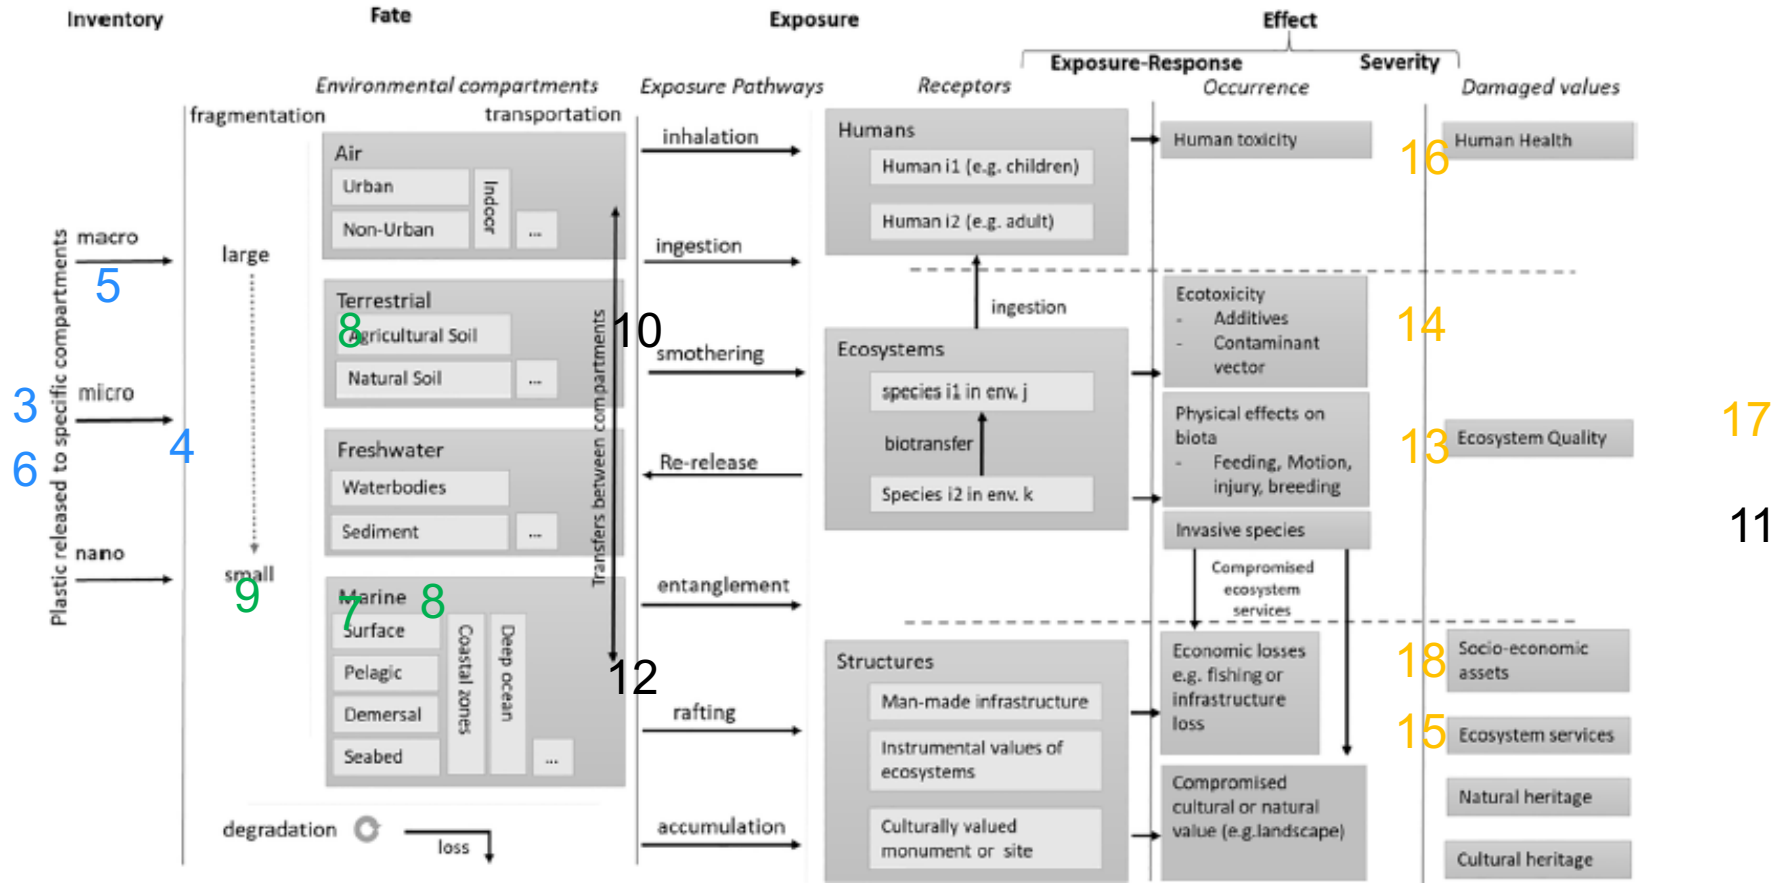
Inventory

Fate

Exposure

Effect

Exposure-Response

Severity

Environmental compartments

Exposure Pathways

Receptors

Occurrence

Damaged values

fragmentation

transportation

Plastic released to specific compartments

macro

5

3

micro

6

nano

4

large

small

9

Air

Urban

Non-Urban

Indoor

...

Terrestrial

8

Agricultural Soil

Natural Soil

...

Freshwater

Waterbodies

Sediment

...

Marine

7

8

Surface

Pelagic

Demersal

Seabed

Coastal zones

Deep ocean

...

Transfers between compartments

10

12

degradation

loss

inhalation

ingestion

smothering

Re-release

entanglement

rafting

accumulation

Humans

Human i1 (e.g. children)

Human i2 (e.g. adult)

ingestion

Ecosystems

species i1 in env. j

biotransfer

Species i2 in env. k

Structures

Man-made infrastructure

Instrumental values of ecosystems

Culturally valued monument or site

Human toxicity

16

Ecotoxicity
- Additives
- Contaminant vector

14

Physical effects on biota
- Feeding, Motion, injury, breeding

13

Invasive species

Compromised ecosystem services

Economic losses e.g. fishing or infrastructure loss

18

15

Compromised cultural or natural value (e.g.landscape)

Human Health

Ecosystem Quality

17

11

Socio-economic assets

Ecosystem services

Natural heritage

Cultural heritage